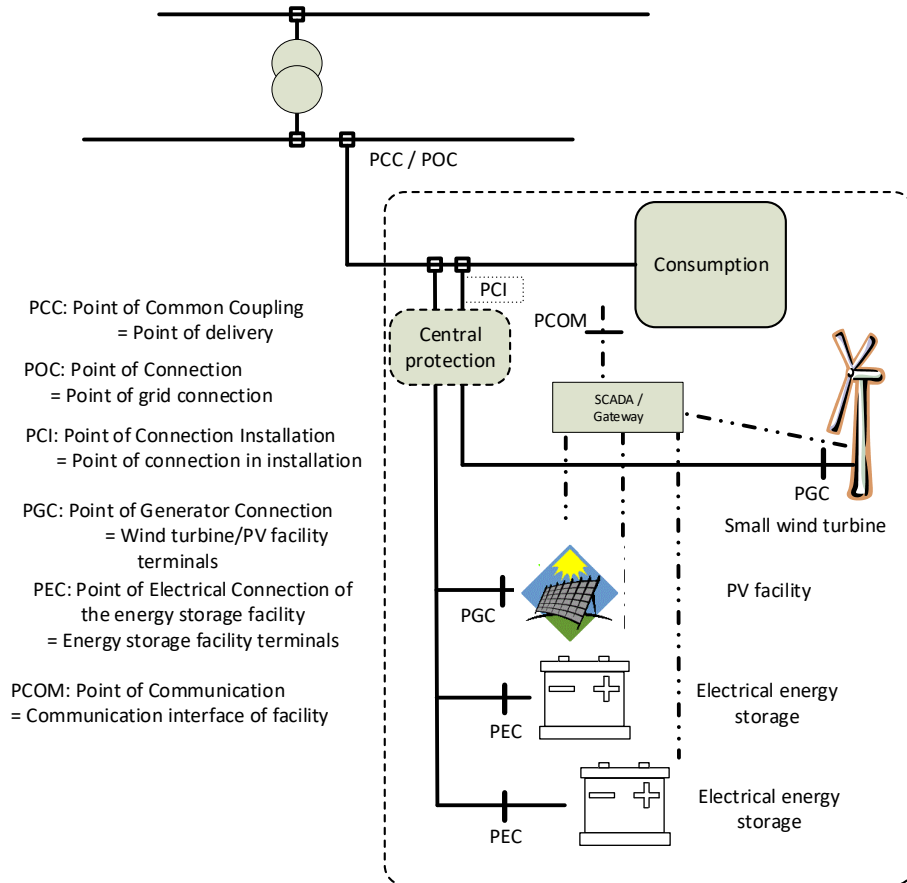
PCC / POC

Consumption

PCI

PCOM

Central protection

SCADA / Gateway

PCC: Point of Common Coupling
= Point of delivery

POC: Point of Connection
= Point of grid connection

PCI: Point of Connection Installation
= Point of connection in installation

PGC: Point of Generator Connection
= Wind turbine/PV facility terminals

PEC: Point of Electrical Connection of the energy storage facility
= Energy storage facility terminals

PCOM: Point of Communication
= Communication interface of facility

PGC

Small wind turbine

PGC

PV facility

PEC

Electrical energy storage

PEC

Electrical energy storage